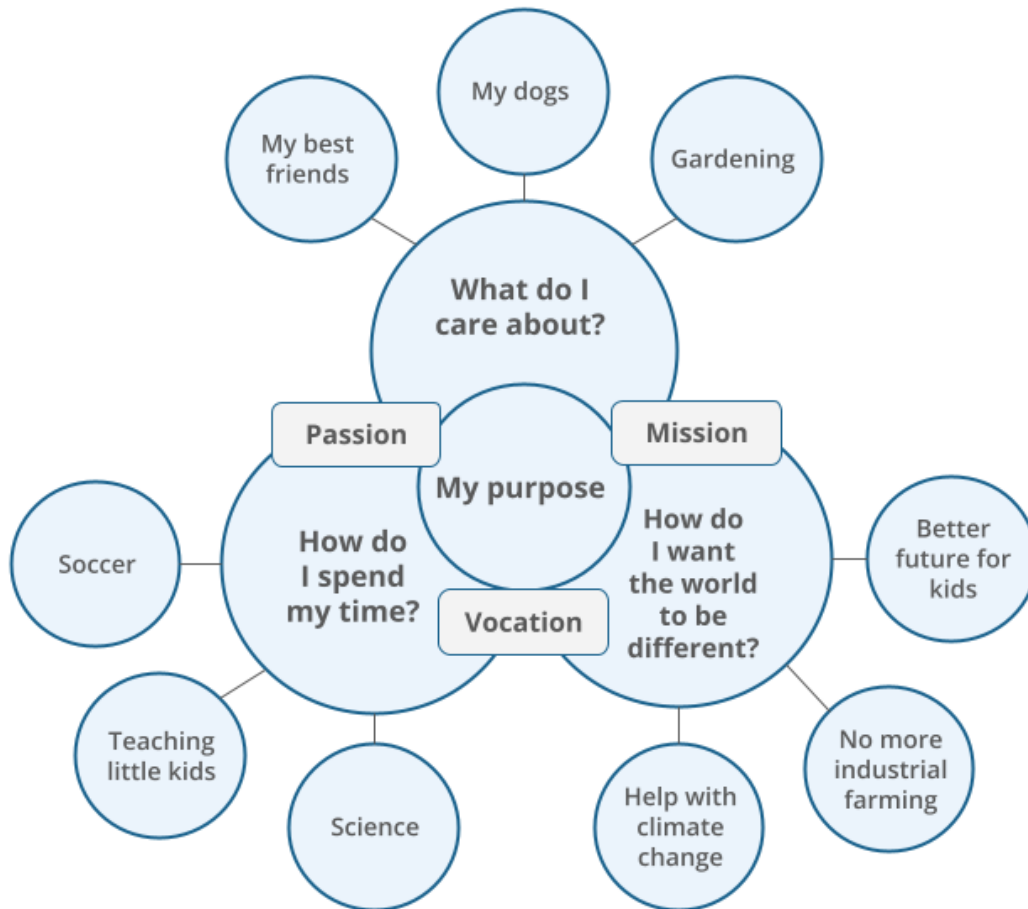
My dogs

My best friends

Gardening

What do I care about?

Passion

Mission

My purpose

Soccer

How do I spend my time?

How do I want the world to be different?

Better future for kids

Vocation

Teaching little kids

Science

Help with climate change

No more industrial farming